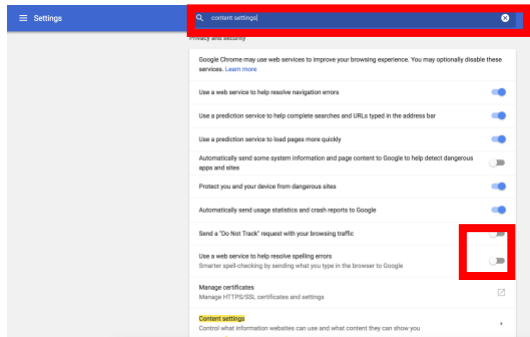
Settings

content settings

Privacy and security

Google Chrome may use web services to improve your browsing experience. You may optionally disable these services. Learn more

Use a web service to help resolve navigation errors

Use a prediction service to help complete searches and URLs typed in the address bar

Use a prediction service to load pages more quickly

Automatically send some system information and page content to Google to help detect dangerous apps and sites

Protect you and your device from dangerous sites

Automatically send usage statistics and crash reports to Google

Send a "Do Not Track" request with your browsing traffic

Use a web service to help resolve spelling errors
Smarter spell-checking by sending what you type in the browser to Google

Manage certificates
Manage HTTPS/SSL certificates and settings

Content settings
Control what information websites can use and what content they can show you